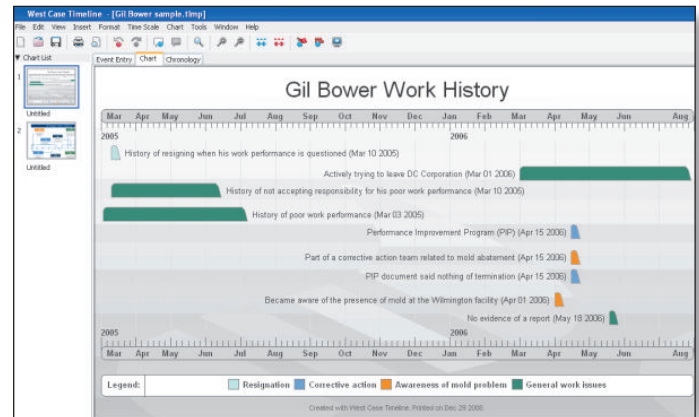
West Case Timeline - [Gil Bower sample.tlmp]
File Edit View Insert Format Time Scale Chart Tools Window Help
Chart List
1
Untitled
2
Untitled
Event Entry Chart Chronology

Gil Bower Work History

Mar Apr May Jun Jul Aug Sep Oct Nov Dec Jan Feb Mar Apr May Jun Aug
2005 2006

History of resigning when his work performance is questioned (Mar 10 2005)
Actively trying to leave DC Corporation (Mar 01 2006)
History of not accepting responsibility for his poor work performance (Mar 10 2005)
History of poor work performance (Mar 03 2005)
Performance Improvement Program (PIP) (Apr 15 2006)
Part of a corrective action team related to mold abatement (Apr 15 2006)
PIP document said nothing of termination (Apr 15 2006)
Became aware of the presence of mold at the Wilmington facility (Apr 01 2006)
No evidence of a report (May 18 2006)

2005 2006
Mar Apr May Jun Jul Aug Sep Oct Nov Dec Jan Feb Mar Apr May Jun Aug

Legend: Resignation Corrective action Awareness of mold problem General work issues

Created with West Case Timeline. Printed on Dec 29 2006.